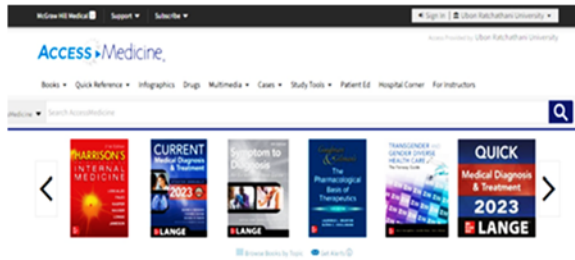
McGraw Hill Medical | Support ▼ | Subscribe ▼

Sign In | Ubon Ratchathani University

Access Medicine

Access Provided by Ubon Ratchathani University

Books ▼ | Quick Reference ▼ | Infographics | Drugs | Multimedia ▼ | Cases ▼ | Study Tools ▼ | Patient Ed | Hospital Corner | For Instructors

Medicine ▼ Search AccessMedicine

HARRISON'S INTERNAL MEDICINE

CURRENT Medical Diagnosis & Treatment 2023 LANGE

Symptom to Diagnosis

Goodman & Gilman's The Pharmacological Basis of Therapeutics

TRANSGENDER AND GENDER DIVERSE HEALTH CARE

QUICK Medical Diagnosis & Treatment 2023 LANGE

Browse Books by Topic | Get Alerts